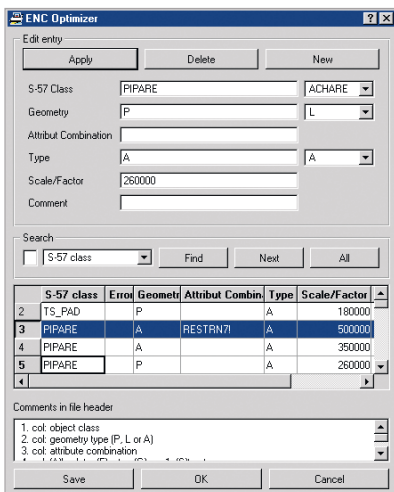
ENC Optimizer

Edit entry

Apply Delete New

S-57 Class PIPARE ACHARE

Geometry P L

Attribut Combination

Type A A

Scale/Factor 260000

Comment

Search

S-57 class Find Next All

| | S-57 class | Error | Geometr | Attribut Combin | Type | Scale/Factor |
|---|---|---|---|---|---|---|
| 2 | TS_PAD | | P | | A | 180000 |
| 3 | PIPARE | | A | RESTRN7! | A | 500000 |
| 4 | PIPARE | | A | | A | 350000 |
| 5 | PIPARE | | P | | A | 260000 |

Comments in file header

1. col: object class
2. col: geometry type (P, L or A)
3. col: attribute combination
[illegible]

Save OK Cancel